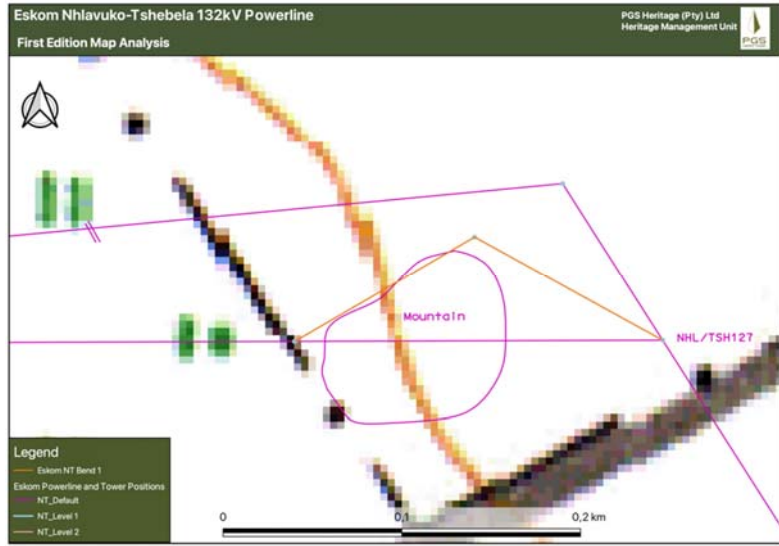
Eskom Nhlavuko-Tshebela 132kV Powerline

First Edition Map Analysis

PGS Heritage (Pty) Ltd
Heritage Management Unit

PGS

Mountain

NHL/TSH127

Legend
Eskom NT Bend 1
Eskom Powerline and Tower Positions
NT_Default
NT_Level 1
NT_Level 2

0
0,1
0,2 km